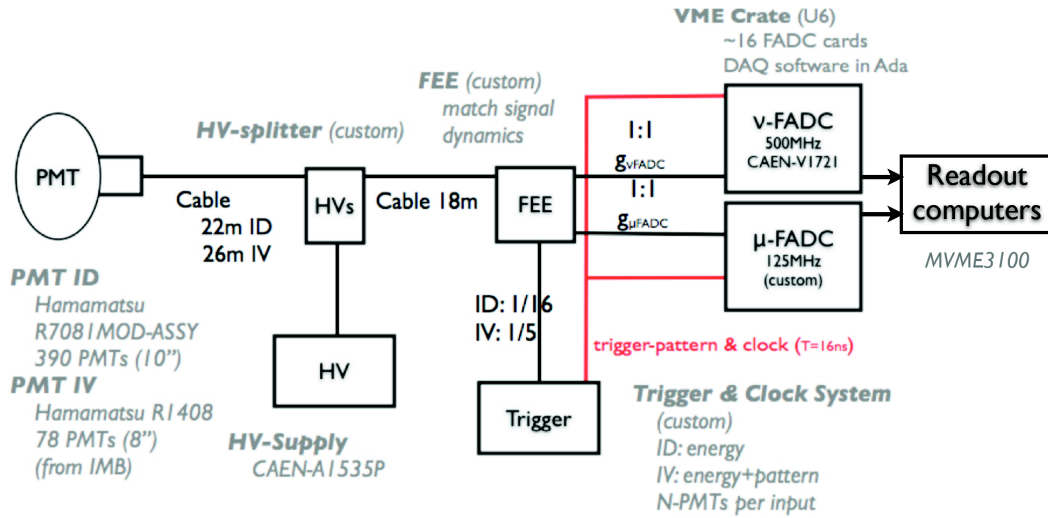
VME Crate (U6)
~16 FADC cards
DAQ software in Ada

FEE (custom)
match signal
dynamics

HV-splitter (custom)

PMT

Cable
22m ID
26m IV

HVs

Cable 18m

FEE

1:1
$g_{\nu FADC}$
1:1
$g_{\mu FADC}$

ν-FADC
500MHz
CAEN-V1721

μ-FADC
125MHz
(custom)

Readout computers

MVME3100

PMT ID
Hamamatsu
R7081MOD-ASSY
390 PMTs (10")

PMT IV
Hamamatsu R1408
78 PMTs (8")
(from IMB)

HV

HV-Supply
CAEN-A1535P

ID: 1/16
IV: 1/5

trigger-pattern & clock (T=16ns)

Trigger

Trigger & Clock System
(custom)
ID: energy
IV: energy+pattern
N-PMTs per input